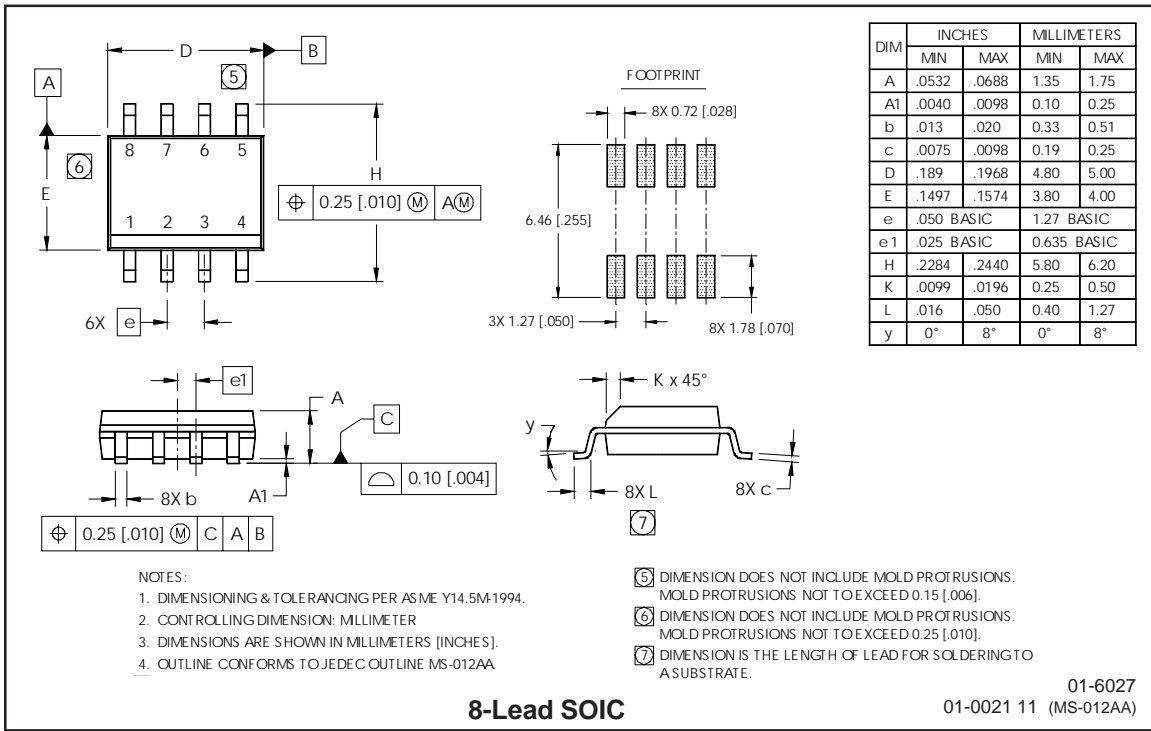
D

B

5

A

8 7 6 5

6

E

1 2 3 4

H

$\oplus$ 0.25 [.010] Ⓜ AⓂ

6X e

FOOTPRINT

8X 0.72 [.028]

6.46 [.255]

3X 1.27 [.050]

8X 1.78 [.070]

| DIM | INCHES MIN | INCHES MAX | MILLIMETERS MIN | MILLIMETERS MAX |
|---|---|---|---|---|
| A | .0532 | .0688 | 1.35 | 1.75 |
| A1 | .0040 | .0098 | 0.10 | 0.25 |
| b | .013 | .020 | 0.33 | 0.51 |
| c | .0075 | .0098 | 0.19 | 0.25 |
| D | .189 | .1968 | 4.80 | 5.00 |
| E | .1497 | .1574 | 3.80 | 4.00 |
| e | .050 BASIC | | 1.27 BASIC | |
| e1 | .025 BASIC | | 0.635 BASIC | |
| H | .2284 | .2440 | 5.80 | 6.20 |
| K | .0099 | .0196 | 0.25 | 0.50 |
| L | .016 | .050 | 0.40 | 1.27 |
| y | 0° | 8° | 0° | 8° |

e1

A

C

0.10 [.004]

8X b

A1

$\oplus$ 0.25 [.010] Ⓜ C A B

K x 45°

y

8X L

8X c

7

NOTES:
1. DIMENSIONING & TOLERANCING PER ASME Y14.5M-1994.
2. CONTROLLING DIMENSION: MILLIMETER
3. DIMENSIONS ARE SHOWN IN MILLIMETERS [INCHES].
4. OUTLINE CONFORMS TO JEDEC OUTLINE MS-012AA.

5 DIMENSION DOES NOT INCLUDE MOLD PROTRUSIONS. MOLD PROTRUSIONS NOT TO EXCEED 0.15 [.006].
6 DIMENSION DOES NOT INCLUDE MOLD PROTRUSIONS. MOLD PROTRUSIONS NOT TO EXCEED 0.25 [.010].
7 DIMENSION IS THE LENGTH OF LEAD FOR SOLDERING TO A SUBSTRATE.

8-Lead SOIC

01-6027
01-0021 11 (MS-012AA)